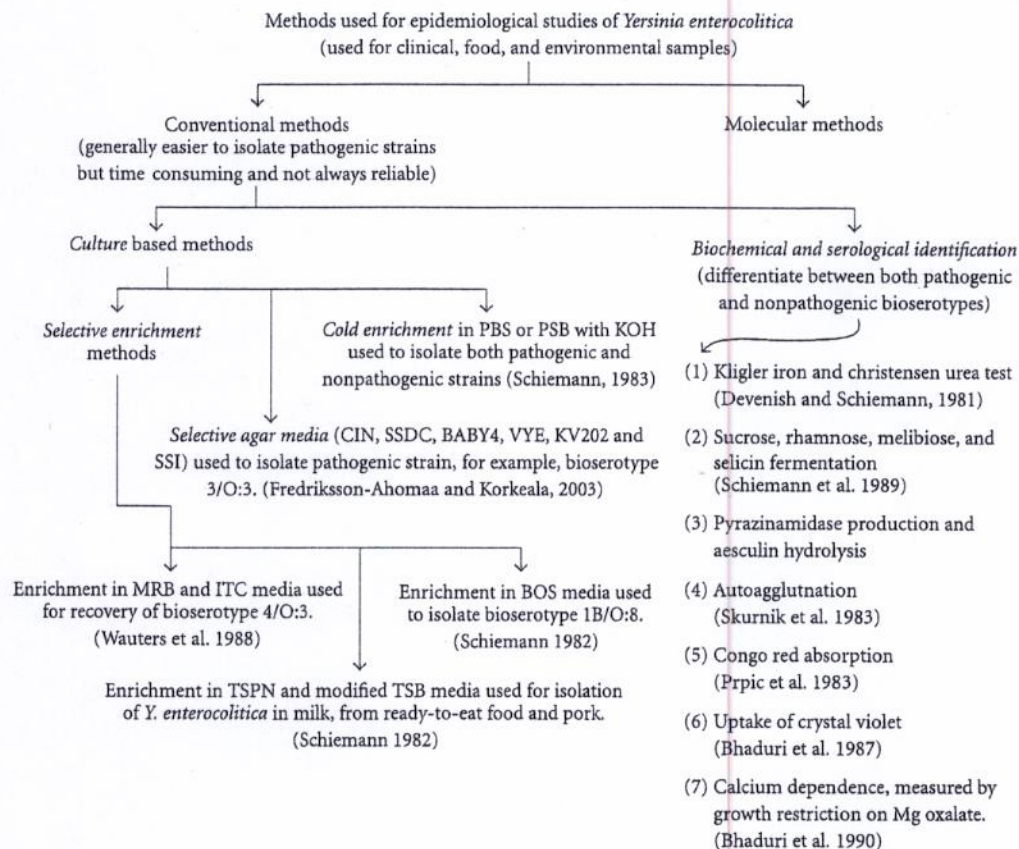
Methods used for epidemiological studies of Yersinia enterocolitica (used for clinical, food, and environmental samples)

Conventional methods (generally easier to isolate pathogenic strains but time consuming and not always reliable)

Molecular methods

Culture based methods

Biochemical and serological identification (differentiate between both pathogenic and nonpathogenic bioserotypes)

Selective enrichment methods

Cold enrichment in PBS or PSB with KOH used to isolate both pathogenic and nonpathogenic strains (Schiemann, 1983)

Selective agar media (CIN, SSDC, BABY4, VYE, KV202 and SSI) used to isolate pathogenic strain, for example, bioserotype 3/O:3. (Fredriksson-Ahomaa and Korkeala, 2003)

(1) Kligler iron and christensen urea test (Devenish and Schiemann, 1981)

(2) Sucrose, rhamnose, melibiose, and selicin fermentation (Schiemann et al. 1989)

(3) Pyrazinamidase production and aesculin hydrolysis

(4) Autoagglutnation (Skurnik et al. 1983)

(5) Congo red absorption (Prpic et al. 1983)

(6) Uptake of crystal violet (Bhaduri et al. 1987)

(7) Calcium dependence, measured by growth restriction on Mg oxalate. (Bhaduri et al. 1990)

Enrichment in MRB and ITC media used for recovery of bioserotype 4/O:3. (Wauters et al. 1988)

Enrichment in BOS media used to isolate bioserotype 1B/O:8. (Schiemann 1982)

Enrichment in TSPN and modified TSB media used for isolation of Y. enterocolitica in milk, from ready-to-eat food and pork. (Schiemann 1982)